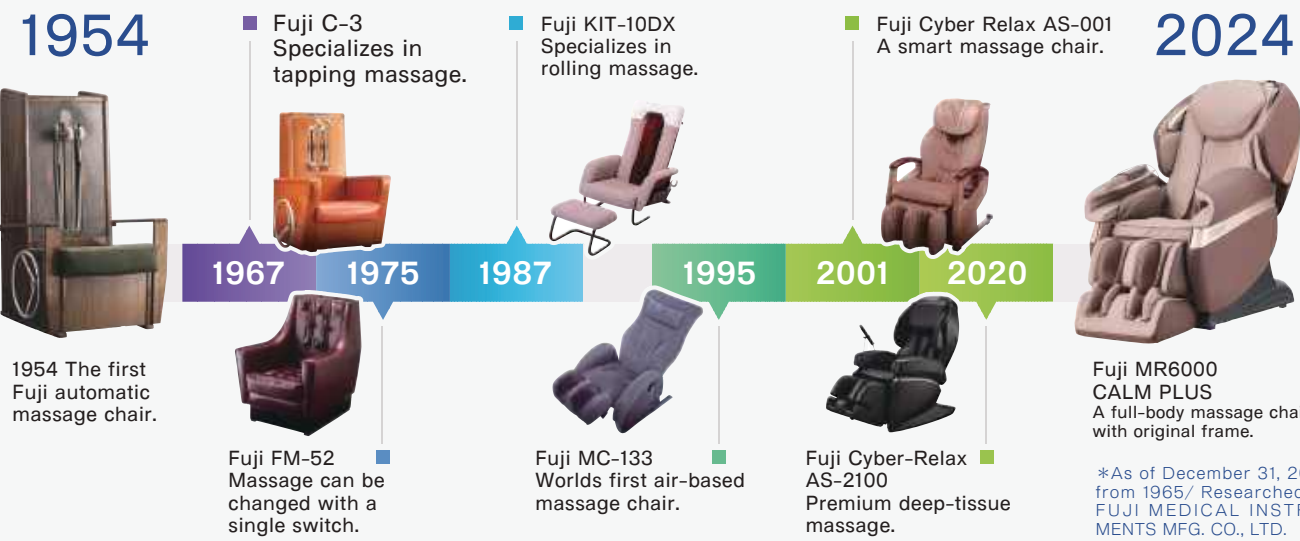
1954

Fuji C-3
Specializes in tapping massage.

Fuji KIT-10DX
Specializes in rolling massage.

Fuji Cyber Relax AS-001
A smart massage chair.

2024

1967 1975 1987 1995 2001 2020

1954 The first Fuji automatic massage chair.

Fuji FM-52
Massage can be changed with a single switch.

Fuji MC-133
Worlds first air-based massage chair.

Fuji Cyber-Relax AS-2100
Premium deep-tissue massage.

Fuji MR6000 CALM PLUS
A full-body massage cha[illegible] with original frame.

*As of December 31, 2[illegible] from 1965/ Researched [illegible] FUJI MEDICAL INSTR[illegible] MENTS MFG. CO., LTD.